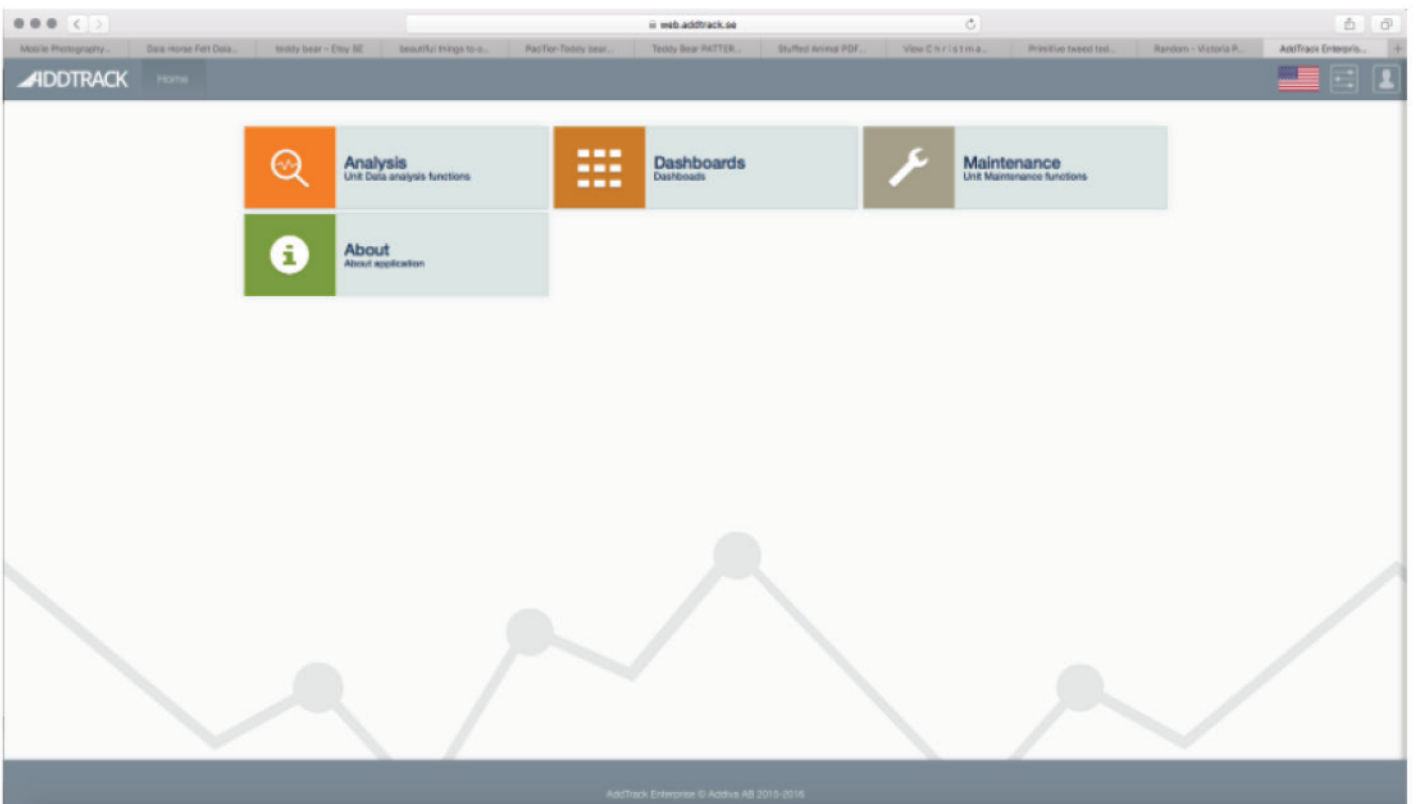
web.addtrack.se

Mobile Photography... | Dala Horse Felt Dala... | teddy bear - Etsy SE | beautiful things to o... | Pacifier-Teddy bear... | Teddy Bear PATTER... | Stuffed Animal PDF... | View C h r i s t m a... | Primitive tweed ted... | Random - Victoria P... | AddTrack Enterpris...

ADDTRACK Home

Analysis
Unit Data analysis functions

Dashboards
Dashboards

Maintenance
Unit Maintenance functions

About
About application

AddTrack Enterprise © Addiva AB 2015-2016